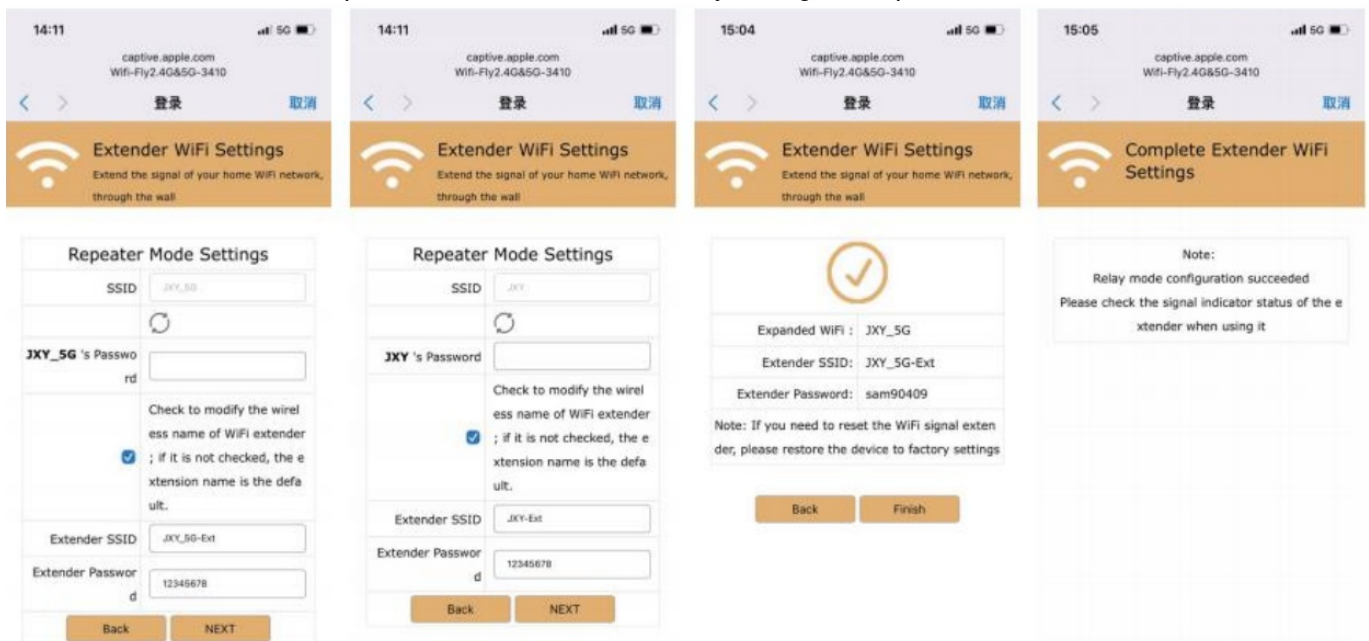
14:11
5G
captive.apple.com
Wifi-Fly2.4G&5G-3410
登录
取消
Extender WiFi Settings
Extend the signal of your home WiFi network, through the wall

Repeater Mode Settings

| SSID | JXY_5G |
|---|---|
| JXY_5G 's Password | |
| | Check to modify the wireless name of WiFi extender ; if it is not checked, the extension name is the default. |
| Extender SSID | JXY_5G-Ext |
| Extender Password | 12345678 |

Back
NEXT

14:11
5G
captive.apple.com
Wifi-Fly2.4G&5G-3410
登录
取消
Extender WiFi Settings
Extend the signal of your home WiFi network, through the wall

Repeater Mode Settings

| SSID | JXY |
|---|---|
| JXY 's Password | |
| | Check to modify the wireless name of WiFi extender ; if it is not checked, the extension name is the default. |
| Extender SSID | JXY-Ext |
| Extender Password | 12345678 |

Back
NEXT

15:04
5G
captive.apple.com
Wifi-Fly2.4G&5G-3410
登录
取消
Extender WiFi Settings
Extend the signal of your home WiFi network, through the wall

| Expanded WiFi : | JXY_5G |
|---|---|
| Extender SSID: | JXY_5G-Ext |
| Extender Password: | sam90409 |

Note: If you need to reset the WiFi signal extender, please restore the device to factory settings

Back
Finish

15:05
5G
captive.apple.com
Wifi-Fly2.4G&5G-3410
登录
取消
Complete Extender WiFi Settings

Note:
Relay mode configuration succeeded
Please check the signal indicator status of the extender when using it